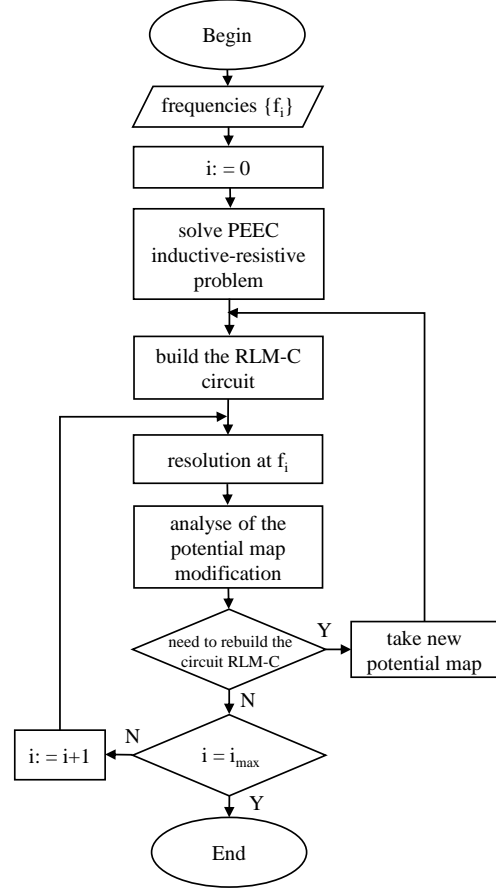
Begin

frequencies $\{f_i\}$

i: = 0

solve PEEC inductive-resistive problem

build the RLM-C circuit

resolution at $f_i$

analyse of the potential map modification

need to rebuild the circuit RLM-C

Y

take new potential map

N

N

i: = i+1

$i = i_{max}$

Y

End